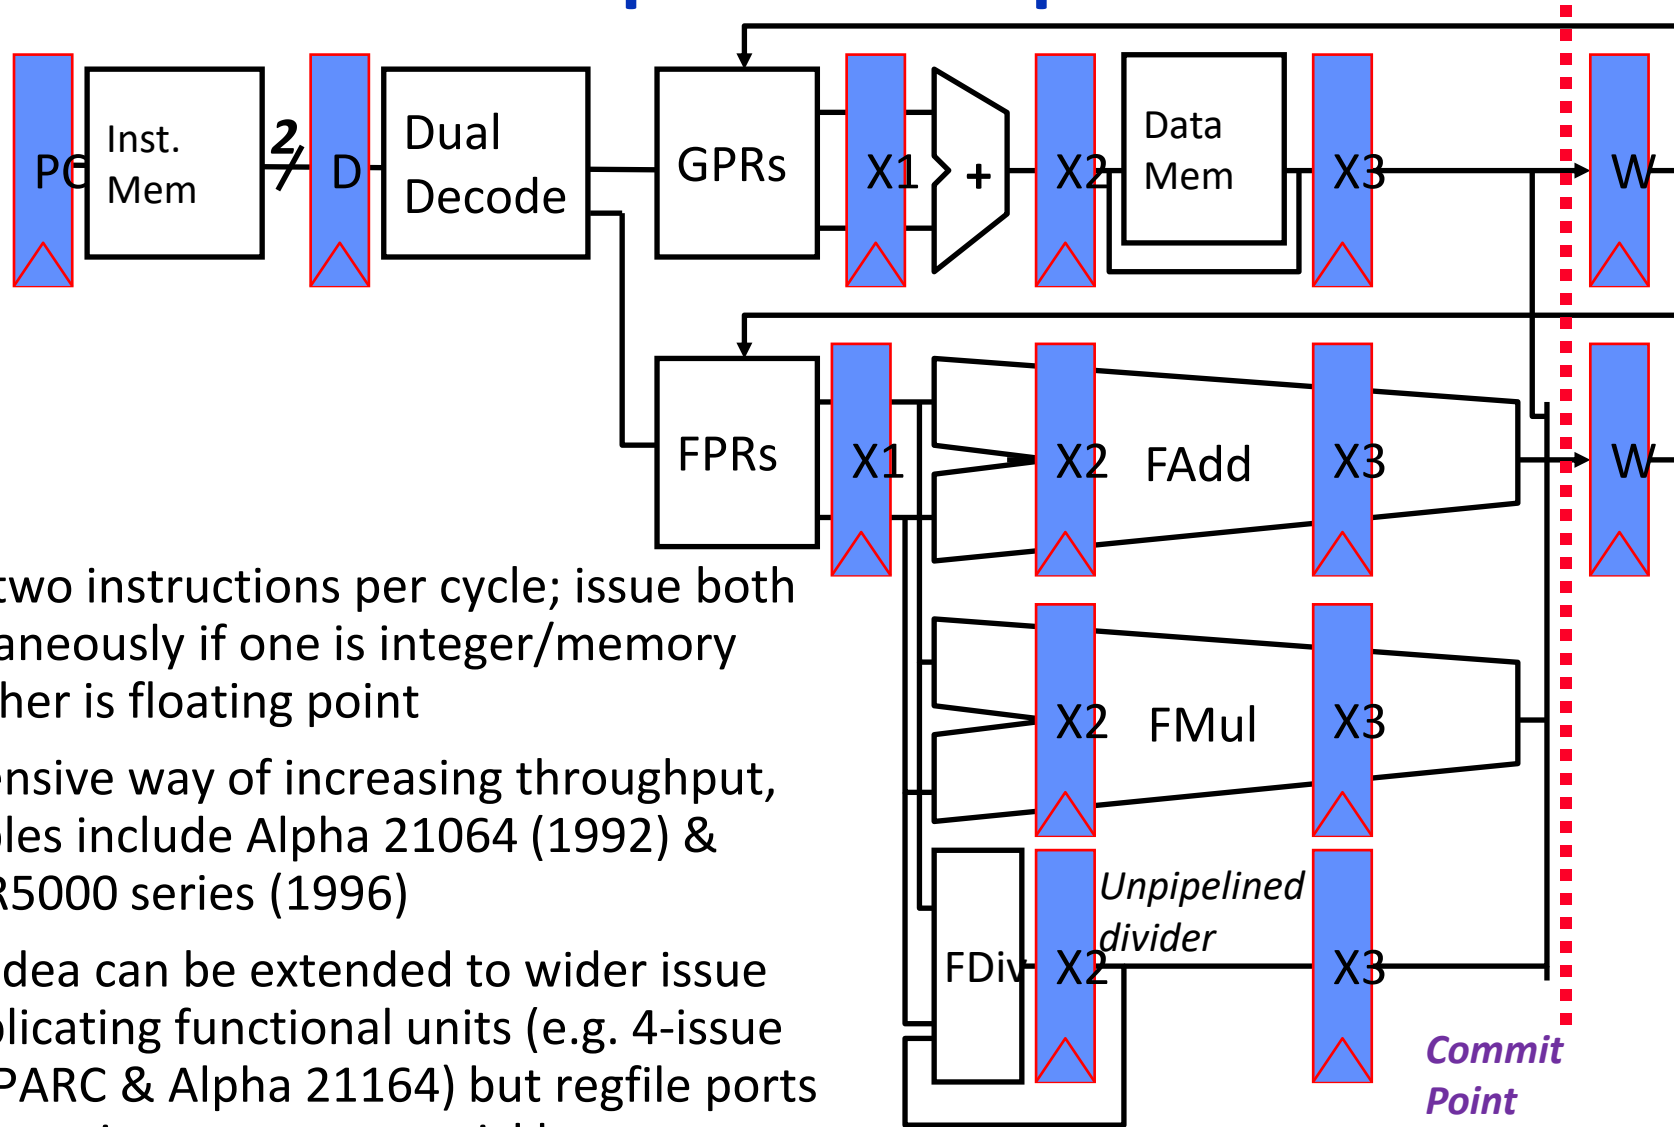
PC

Inst. Mem

2

D

Dual Decode

GPRs

X1

+

X2

Data Mem

X3

W

FPRs

X1

X2

FAdd

X3

W

X2

FMul

X3

FDiv

X2

Unpipelined divider

X3

Commit Point

two instructions per cycle; issue both aneously if one is integer/memory her is floating point

nsive way of increasing throughput, les include Alpha 21064 (1992) & R5000 series (1996)

dea can be extended to wider issue licating functional units (e.g. 4-issue PARC & Alpha 21164) but regfile ports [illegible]